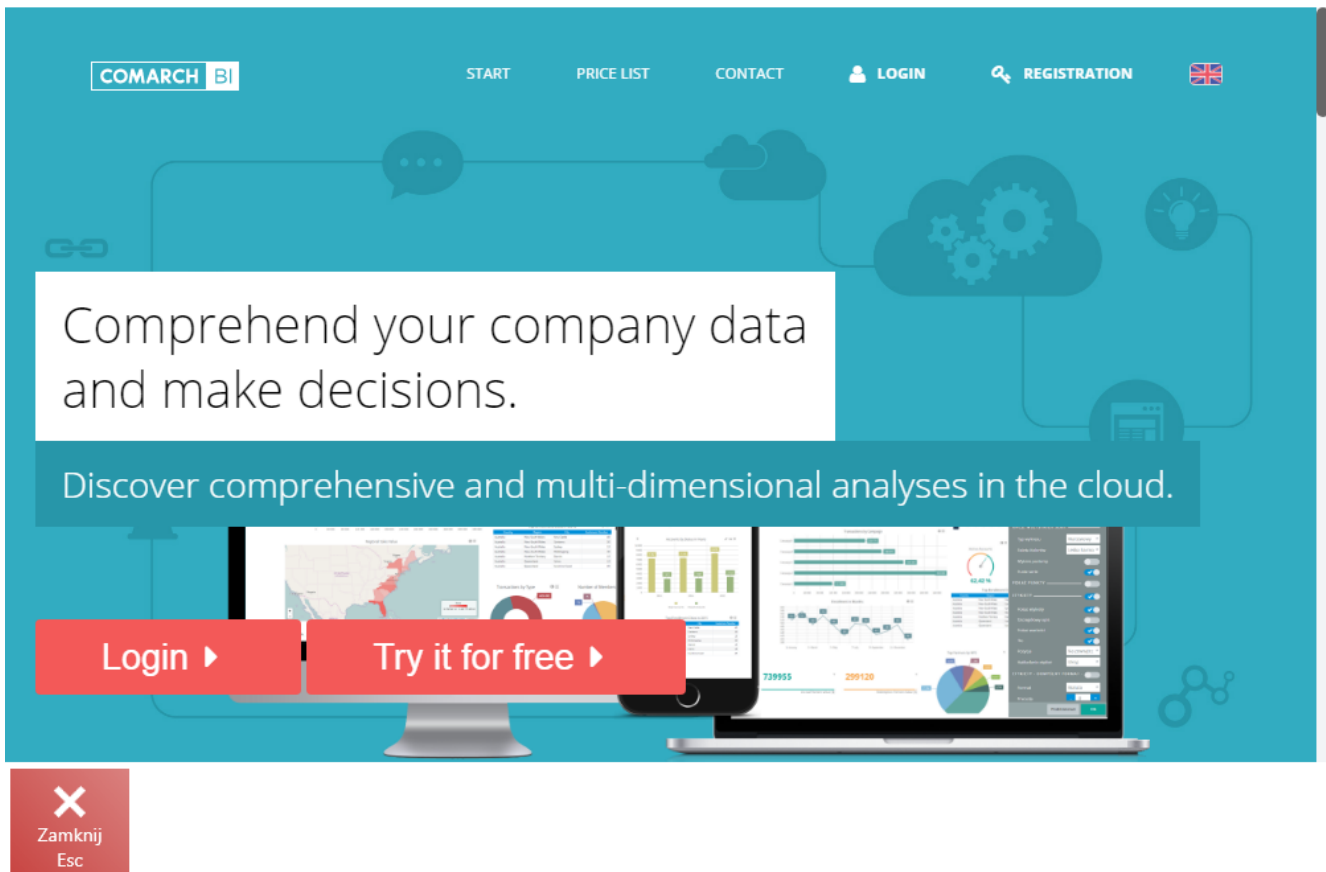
COMARCH BI

START PRICE LIST CONTACT LOGIN REGISTRATION

Comprehend your company data and make decisions.

Discover comprehensive and multi-dimensional analyses in the cloud.

Login

Try it for free

739955

299120

Zamknij
Esc